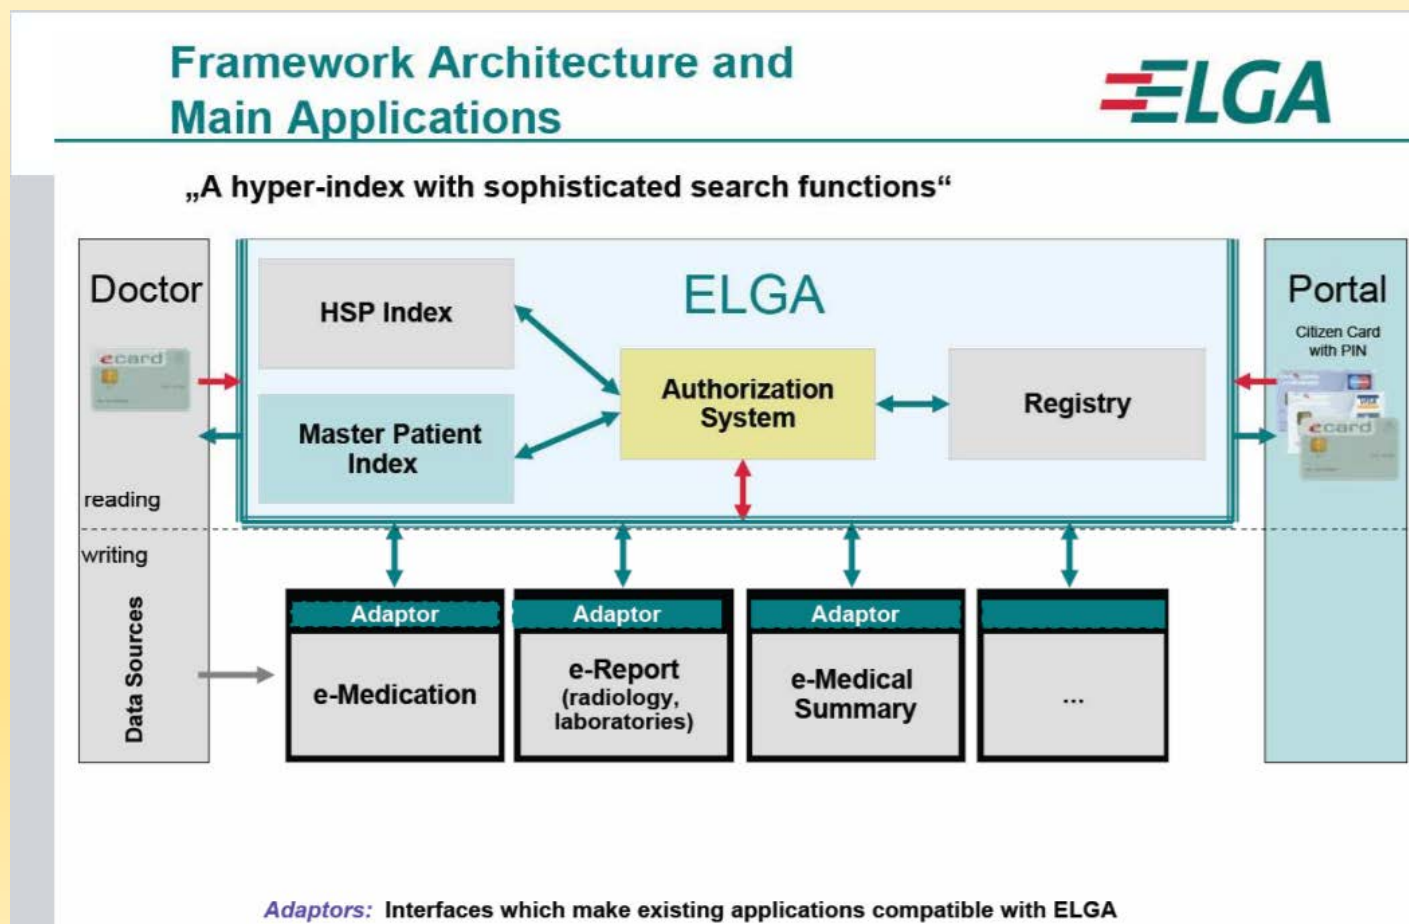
Framework Architecture and Main Applications

ELGA

„A hyper-index with sophisticated search functions“

Doctor

ecard

reading

writing

Data Sources

HSP Index

Master Patient Index

ELGA

Authorization System

Registry

Portal

Citizen Card with PIN

ecard

Adaptor

e-Medication

Adaptor

e-Report (radiology, laboratories)

Adaptor

e-Medical Summary

...

Adaptors: Interfaces which make existing applications compatible with ELGA